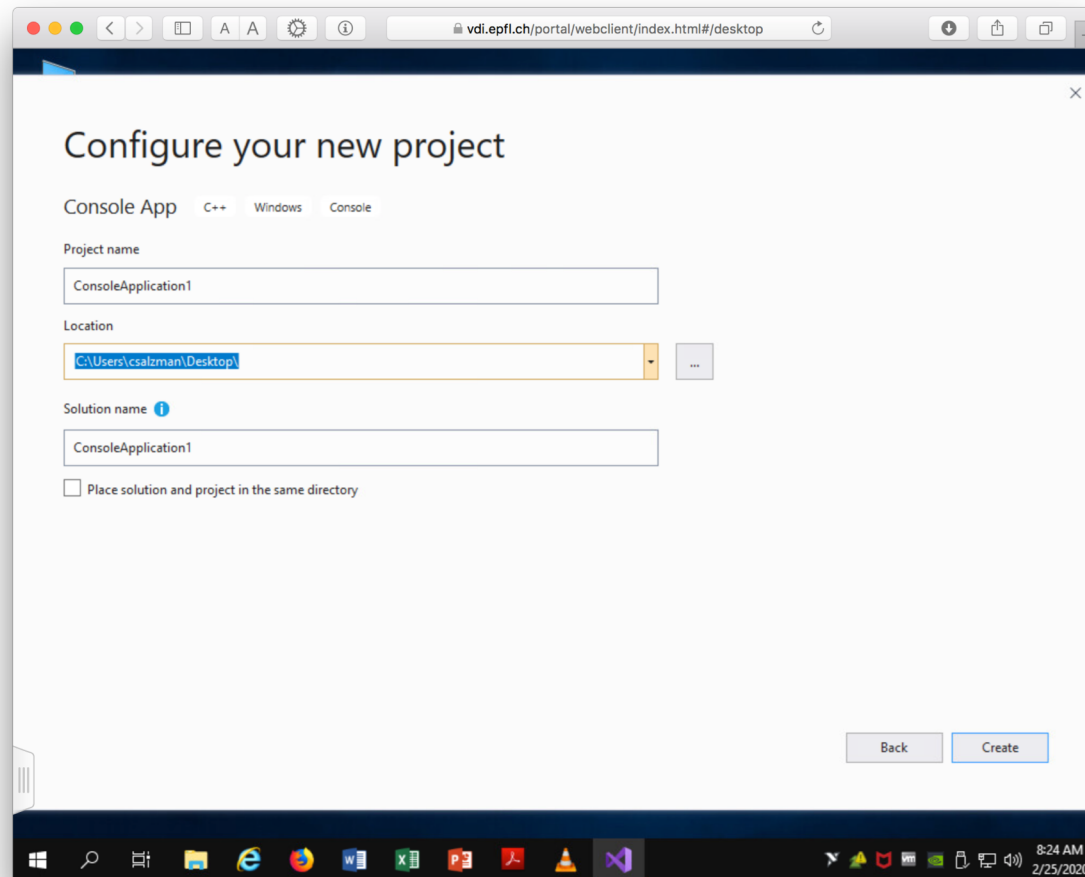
A A

vdi.epfl.ch/portal/webclient/index.html#/desktop

Configure your new project

Console App C++ Windows Console

Project name

ConsoleApplication1

Location

C:\Users\csalzman\Desktop\

...

Solution name

ConsoleApplication1

Place solution and project in the same directory

Back Create

8:24 AM
2/25/2020